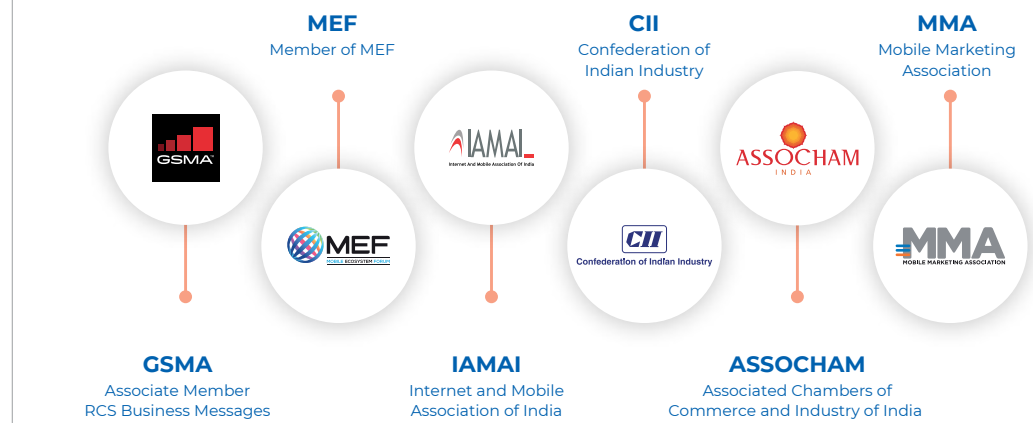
MEF
Member of MEF

CII
Confederation of Indian Industry

MMA
Mobile Marketing Association

GSMA

IAMAI
Internet And Mobile Association Of India

ASSOCHAM
INDIA

MEF
MOBILE ECOSYSTEM FORUM

CII
Confederation of Indian Industry

MMA
MOBILE MARKETING ASSOCIATION

GSMA
Associate Member
RCS Business Messages

IAMAI
Internet and Mobile Association of India

ASSOCHAM
Associated Chambers of Commerce and Industry of India